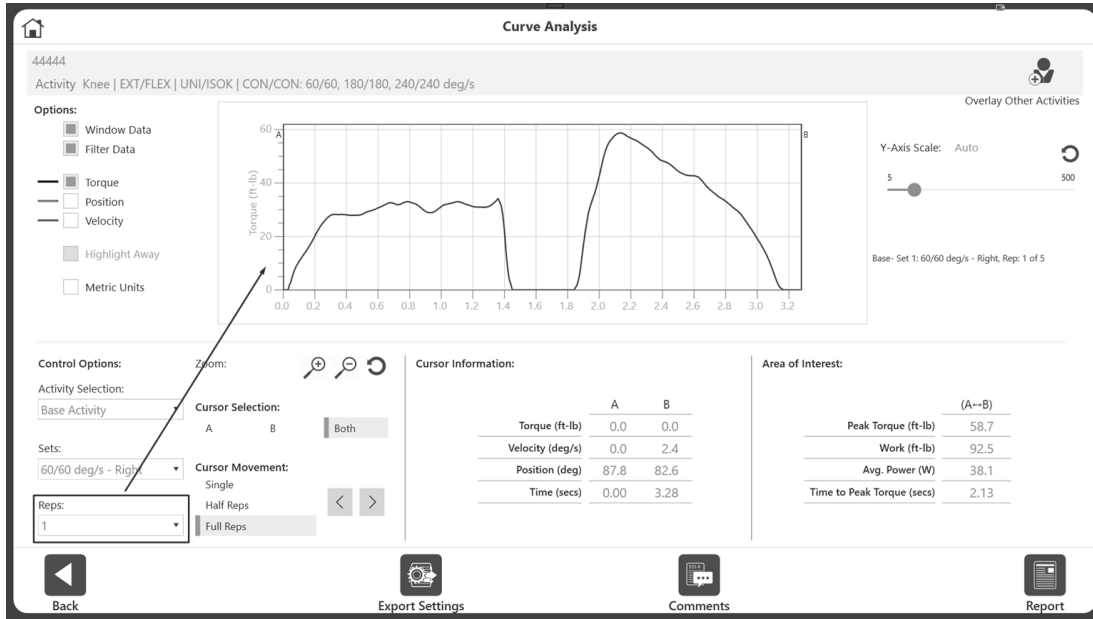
Curve Analysis

44444

Activity Knee | EXT/FLEX | UNI/ISOK | CON/CON: 60/60, 180/180, 240/240 deg/s

Overlay Other Activities

Options:

Window Data

Filter Data

Torque

Position

Velocity

Highlight Away

Metric Units

60
40
20
0

Torque (ft-lb)

A

B

0.0 0.2 0.4 0.6 0.8 1.0 1.2 1.4 1.6 1.8 2.0 2.2 2.4 2.6 2.8 3.0 3.2

Y-Axis Scale: Auto

5

500

Base- Set 1: 60/60 deg/s - Right, Rep: 1 of 5

Control Options:

Zoom:

Activity Selection:

Base Activity

Cursor Selection:

A B Both

Sets:

60/60 deg/s - Right

Cursor Movement:

Single

Half Reps

Full Reps

Reps:

1

Cursor Information:

| | A | B |
|---|---|---|
| Torque (ft-lb) | 0.0 | 0.0 |
| Velocity (deg/s) | 0.0 | 2.4 |
| Position (deg) | 87.8 | 82.6 |
| Time (secs) | 0.00 | 3.28 |

Area of Interest:

| | (A↔B) |
|---|---|
| Peak Torque (ft-lb) | 58.7 |
| Work (ft-lb) | 92.5 |
| Avg. Power (W) | 38.1 |
| Time to Peak Torque (secs) | 2.13 |

Back

Export Settings

Comments

Report